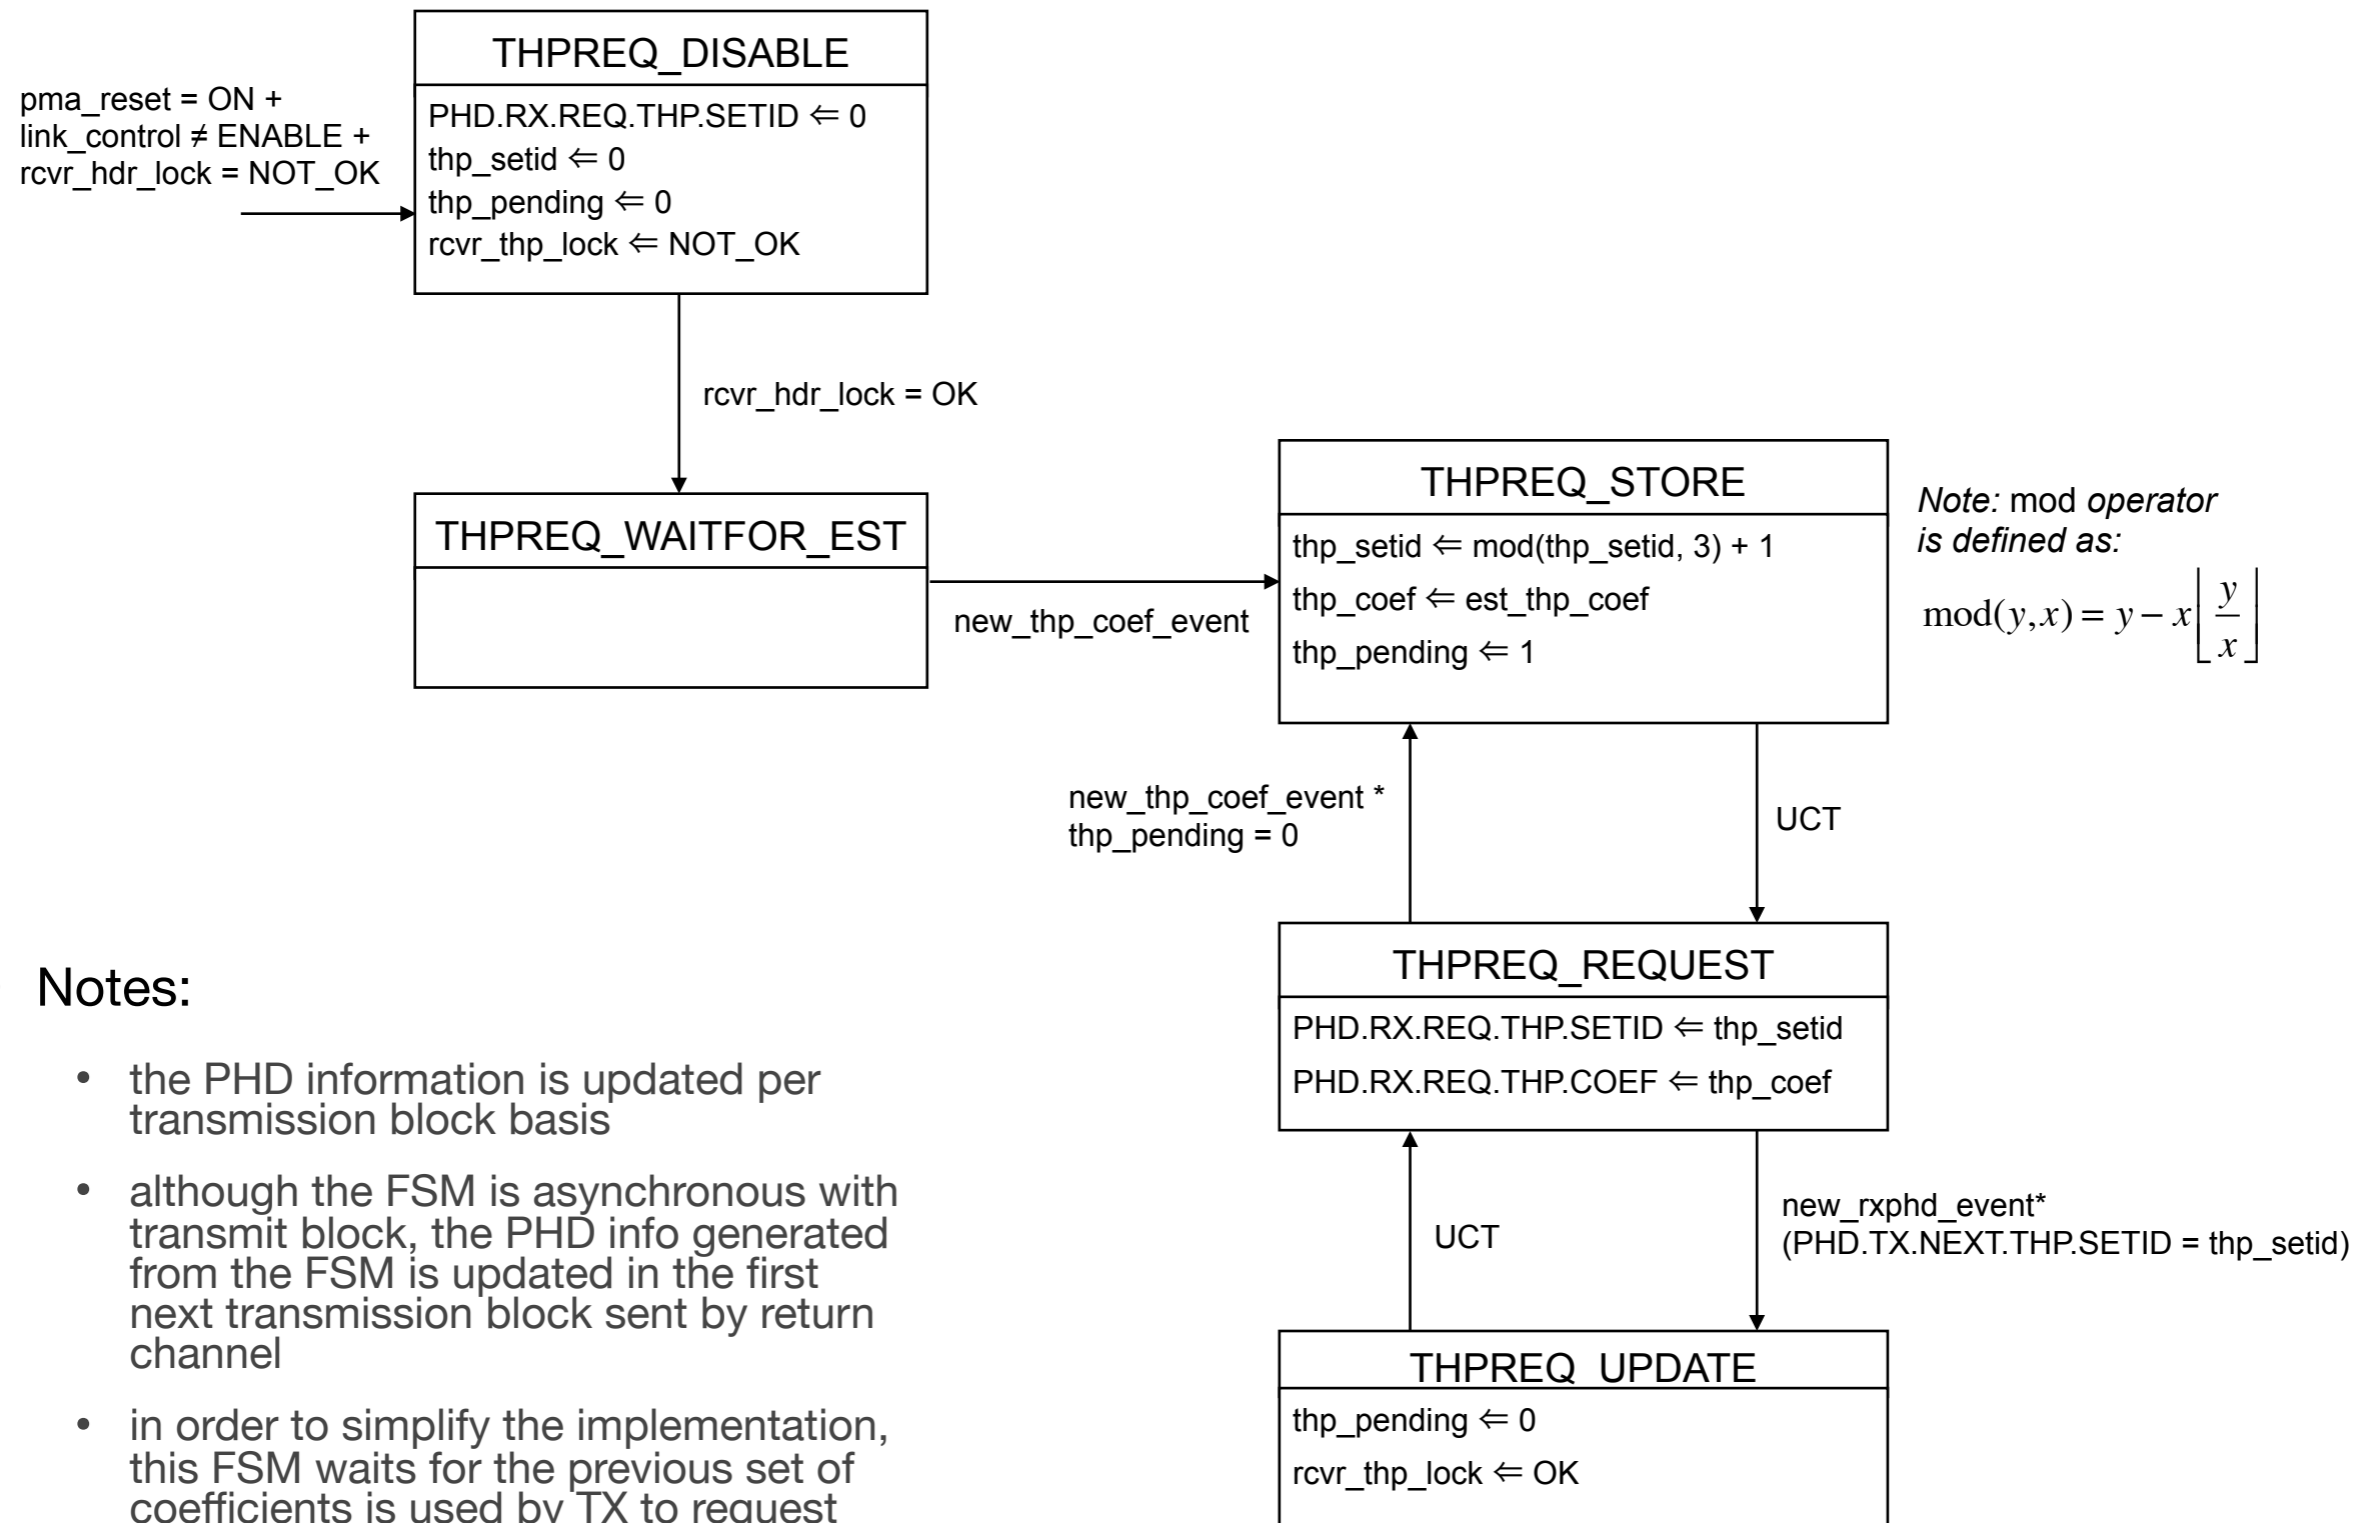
THPREQ_DISABLE

pma_reset = ON +
link_control ≠ ENABLE +
rcvr_hdr_lock = NOT_OK

PHD.RX.REQ.THP.SETID ⇐ 0
thp_setid ⇐ 0
thp_pending ⇐ 0
rcvr_thp_lock ⇐ NOT_OK

rcvr_hdr_lock = OK

THPREQ_WAITFOR_EST

new_thp_coef_event

THPREQ_STORE

thp_setid ⇐ mod(thp_setid, 3) + 1
thp_coef ⇐ est_thp_coef
thp_pending ⇐ 1

Note: mod operator is defined as:

$\text{mod}(y,x) = y - x\left\lfloor \frac{y}{x} \right\rfloor$

new_thp_coef_event *
thp_pending = 0

UCT

THPREQ_REQUEST

PHD.RX.REQ.THP.SETID ⇐ thp_setid
PHD.RX.REQ.THP.COEF ⇐ thp_coef

UCT

new_rxphd_event*
(PHD.TX.NEXT.THP.SETID = thp_setid)

THPREQ_UPDATE

thp_pending ⇐ 0
rcvr_thp_lock ⇐ OK

Notes:

• the PHD information is updated per transmission block basis

• although the FSM is asynchronous with transmit block, the PHD info generated from the FSM is updated in the first next transmission block sent by return channel

• in order to simplify the implementation, this FSM waits for the previous set of coefficients is used by TX to request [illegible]